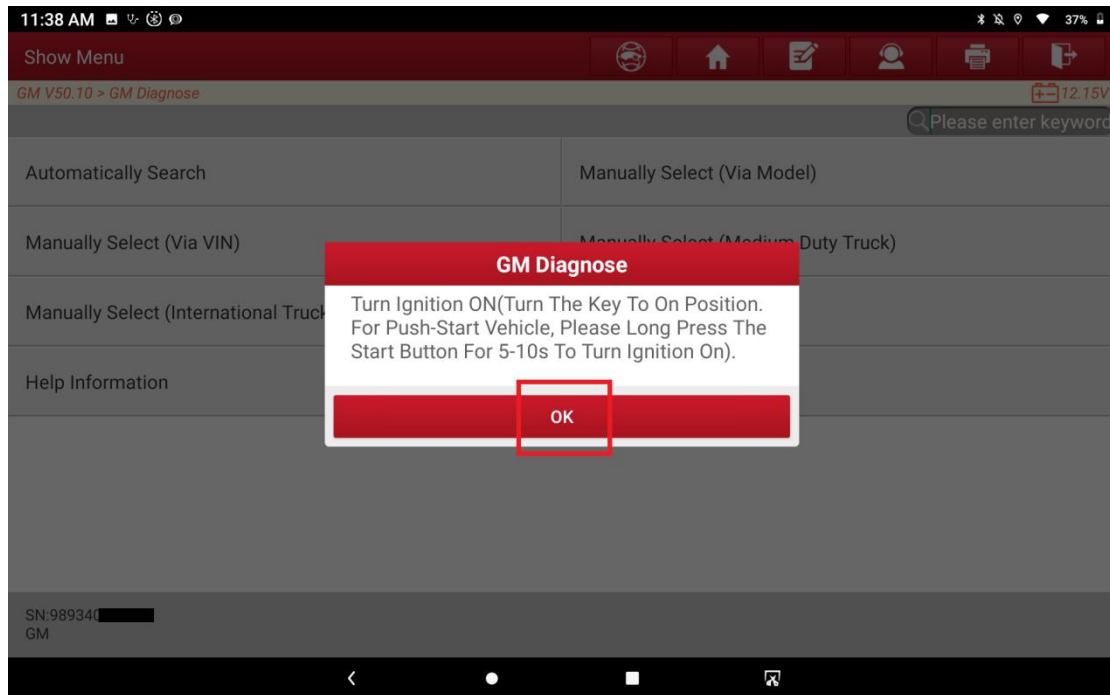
11:38 AM

37%

Show Menu

GM V50.10 > GM Diagnose

12.15V

Please enter keyword

Automatically Search

Manually Select (Via Model)

Manually Select (Via VIN)

Manually Select (Medium Duty Truck)

Manually Select (International Truck

Help Information

GM Diagnose

Turn Ignition ON(Turn The Key To On Position. For Push-Start Vehicle, Please Long Press The Start Button For 5-10s To Turn Ignition On).

OK

SN:989340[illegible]
GM